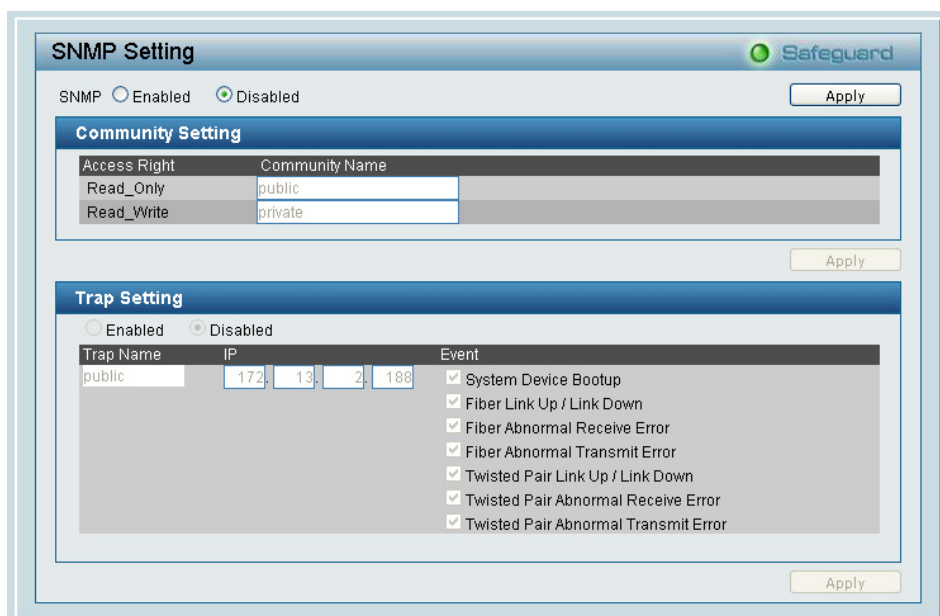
SNMP Setting

Safeguard

SNMP Enabled Disabled

Apply

Community Setting

| Access Right | Community Name |
|---|---|
| Read_Only | public |
| Read_Write | private |

Apply

Trap Setting

Enabled Disabled

| Trap Name | IP | Event |
|---|---|---|
| public | 172. 13. 2. 188 | System Device Bootup<br>Fiber Link Up / Link Down<br>Fiber Abnormal Receive Error<br>Fiber Abnormal Transmit Error<br>Twisted Pair Link Up / Link Down<br>Twisted Pair Abnormal Receive Error<br>Twisted Pair Abnormal Transmit Error |

Apply